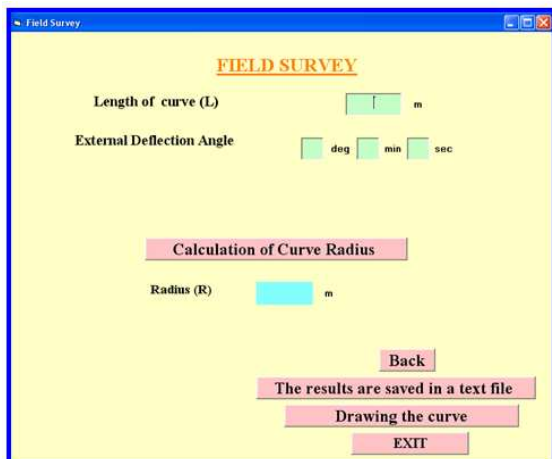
Field Survey

FIELD SURVEY

Length of curve (L)

m

External Deflection Angle

deg

min

sec

Calculation of Curve Radius

Radius (R)

m

Back

The results are saved in a text file

Drawing the curve

EXIT